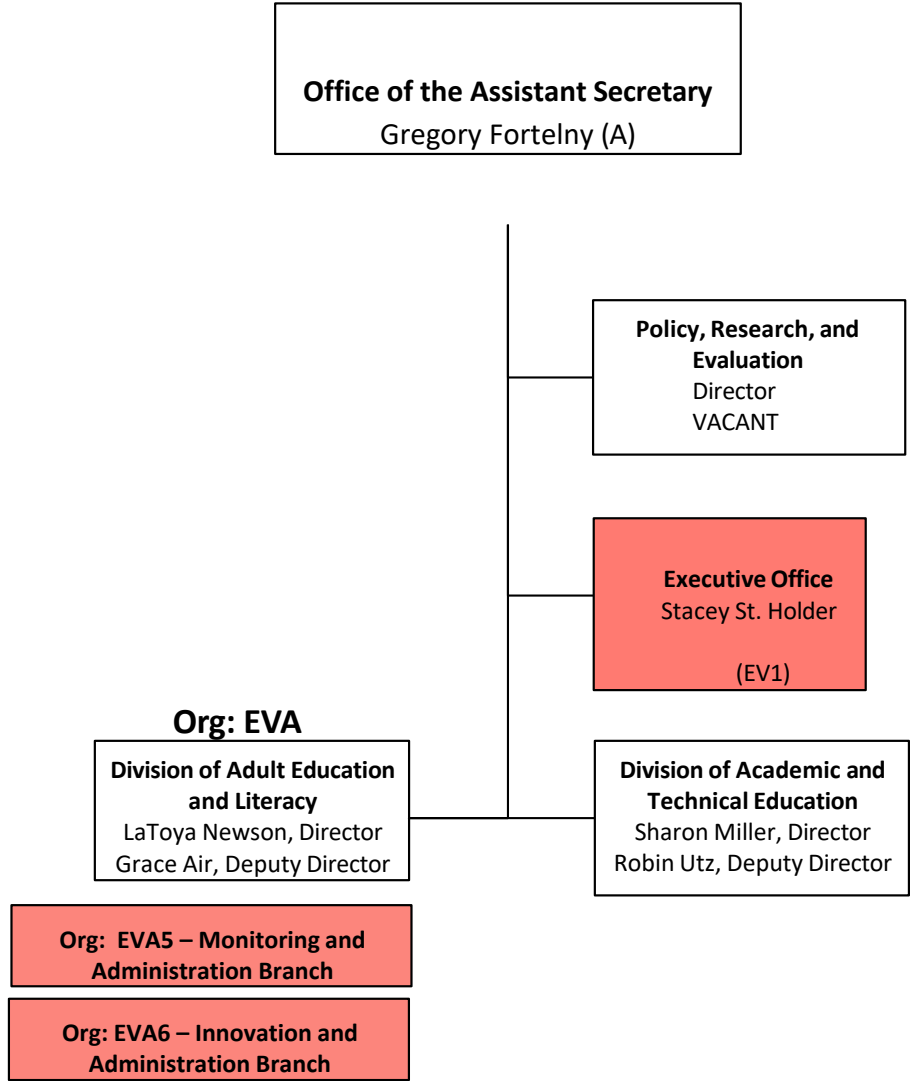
Office of the Assistant Secretary
Gregory Fortelny (A)

Policy, Research, and Evaluation
Director
VACANT

Executive Office
Stacey St. Holder

(EV1)

Org: EVA

Division of Adult Education and Literacy
LaToya Newson, Director
Grace Air, Deputy Director

Division of Academic and Technical Education
Sharon Miller, Director
Robin Utz, Deputy Director

Org: EVA5 – Monitoring and Administration Branch

Org: EVA6 – Innovation and Administration Branch